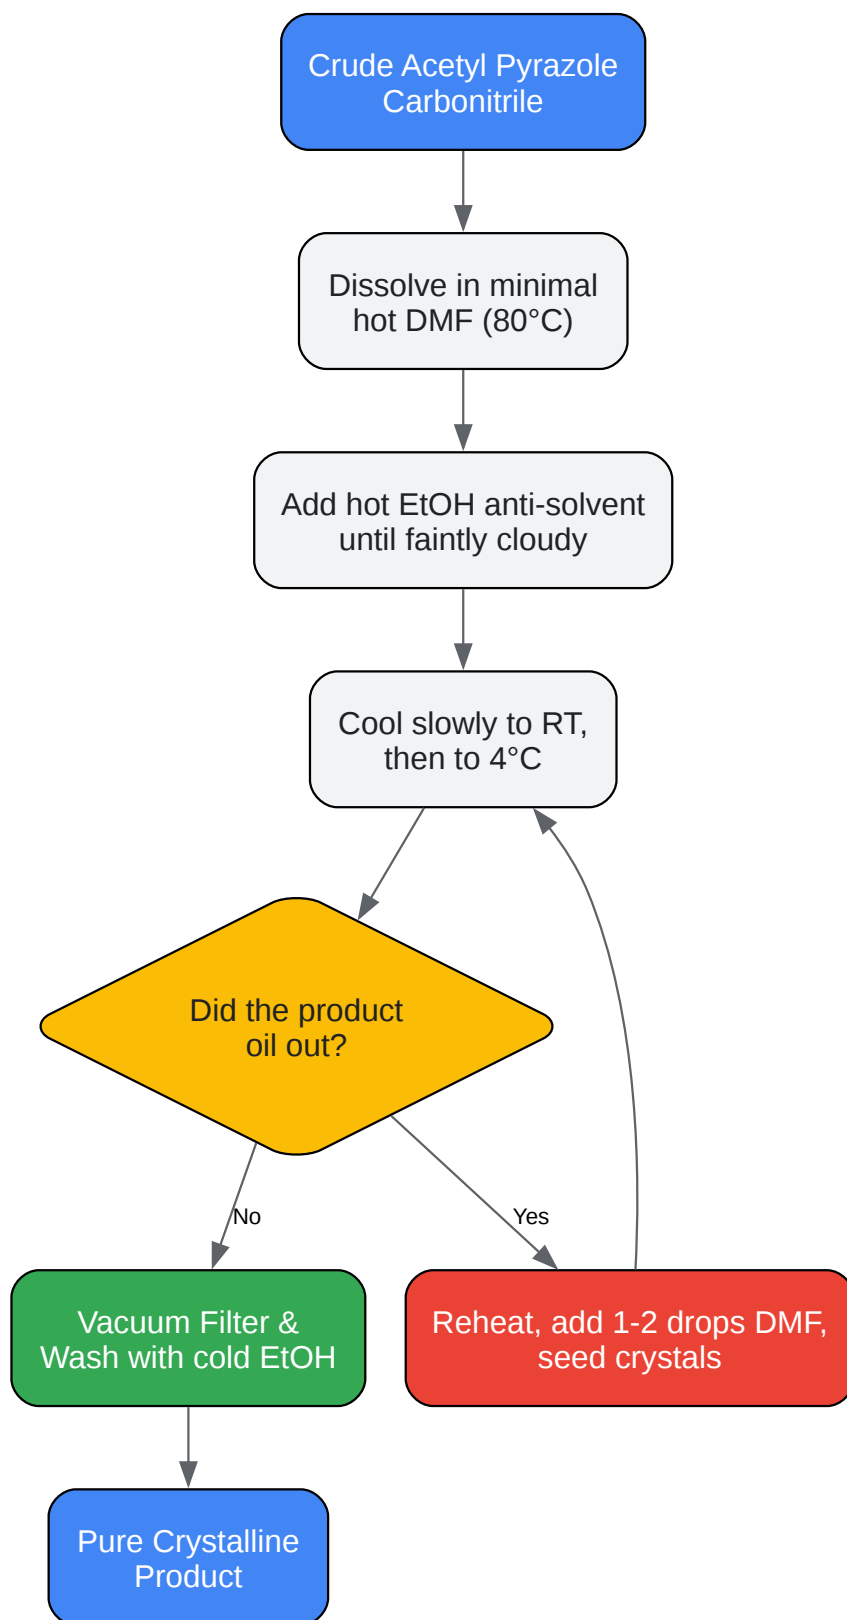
Crude Acetyl Pyrazole Carbonitrile

Dissolve in minimal hot DMF (80°C)

Add hot EtOH anti-solvent until faintly cloudy

Cool slowly to RT, then to 4°C

Did the product oil out?

No

Yes

Vacuum Filter & Wash with cold EtOH

Reheat, add 1-2 drops DMF, seed crystals

Pure Crystalline Product